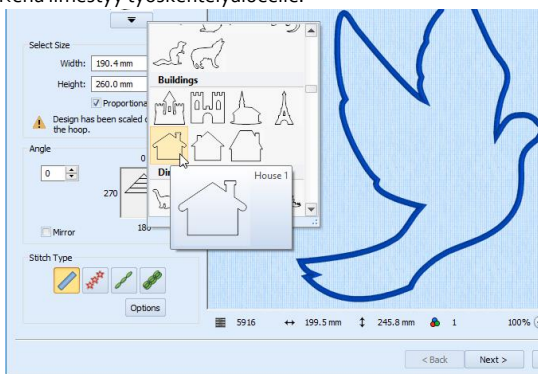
Select Size

Width: 190.4 mm

Height: 260.0 mm

Proportiona

Design has been scaled d the hoop.

Angle

0

0

270

180

Mirror

Stitch Type

Options

Buildings

Di

House 1

5916

199.5 mm

245.8 mm

1

100%

< Back

Next >